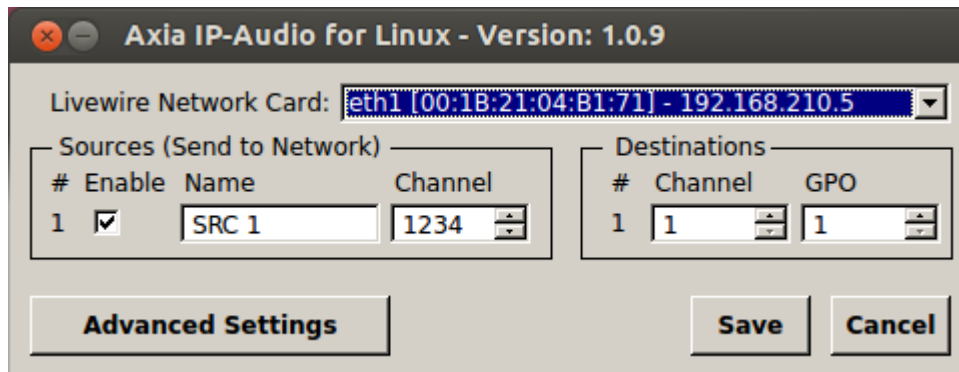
Axia IP-Audio for Linux - Version: 1.0.9

Livewire Network Card: eth1 [00:1B:21:04:B1:71] - 192.168.210.5

Sources (Send to Network)

| # | Enable | Name | Channel |
|---|---|---|---|
| 1 | ☑ | SRC 1 | 1234 |

Destinations

| # | Channel | GPO |
|---|---|---|
| 1 | 1 | 1 |

Advanced Settings

Save

Cancel